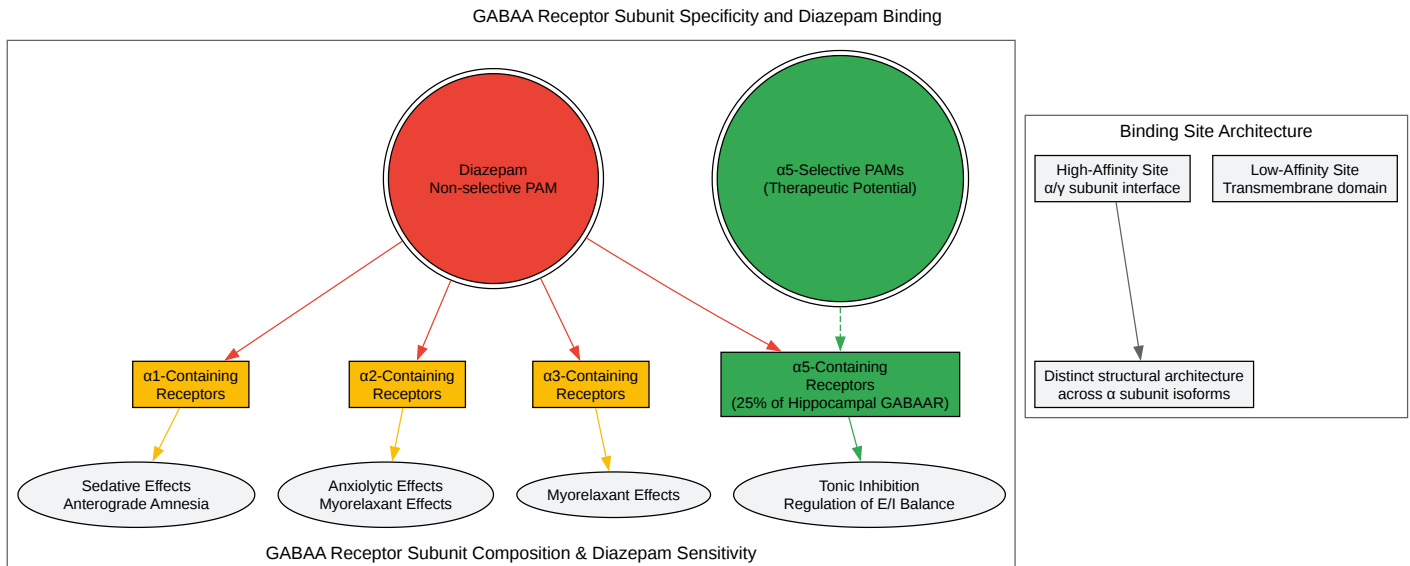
GABAA Receptor Subunit Specificity and Diazepam Binding

Diazepam
Non-selective PAM

α5-Selective PAMs
(Therapeutic Potential)

α1-Containing
Receptors

α2-Containing
Receptors

α3-Containing
Receptors

α5-Containing
Receptors
(25% of Hippocampal GABAAR)

Sedative Effects
Anterograde Amnesia

Anxiolytic Effects
Myorelaxant Effects

Myorelaxant Effects

Tonic Inhibition
Regulation of E/I Balance

GABAA Receptor Subunit Composition & Diazepam Sensitivity

Binding Site Architecture

High-Affinity Site
α/γ subunit interface

Low-Affinity Site
Transmembrane domain

Distinct structural architecture
across α subunit isoforms